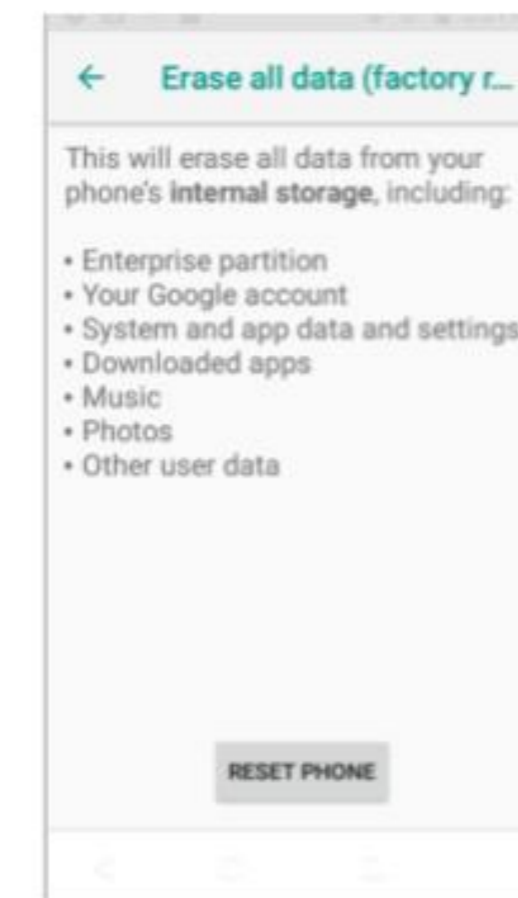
← Erase all data (factory r...

This will erase all data from your phone's **internal storage**, including:

• Enterprise partition
• Your Google account
• System and app data and settings
• Downloaded apps
• Music
• Photos
• Other user data

RESET PHONE